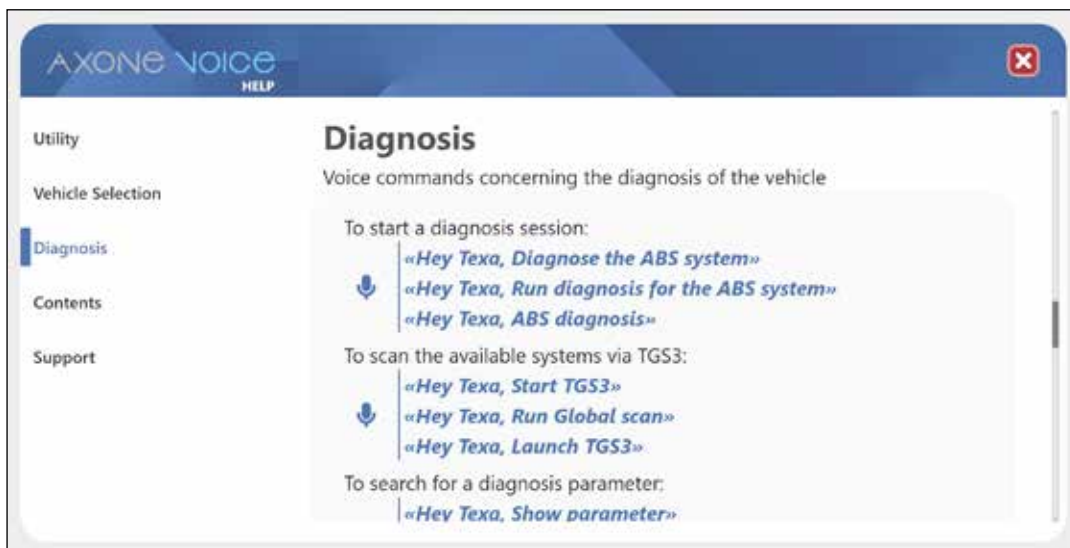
AXONE VOICE
HELP

Utility

Vehicle Selection

Diagnosis

Contents

Support

Diagnosis

Voice commands concerning the diagnosis of the vehicle

To start a diagnosis session:
«Hey Texa, Diagnose the ABS system»
«Hey Texa, Run diagnosis for the ABS system»
«Hey Texa, ABS diagnosis»

To scan the available systems via TGS3:
«Hey Texa, Start TGS3»
«Hey Texa, Run Global scan»
«Hey Texa, Launch TGS3»

To search for a diagnosis parameter:
«Hey Texa, Show parameter»